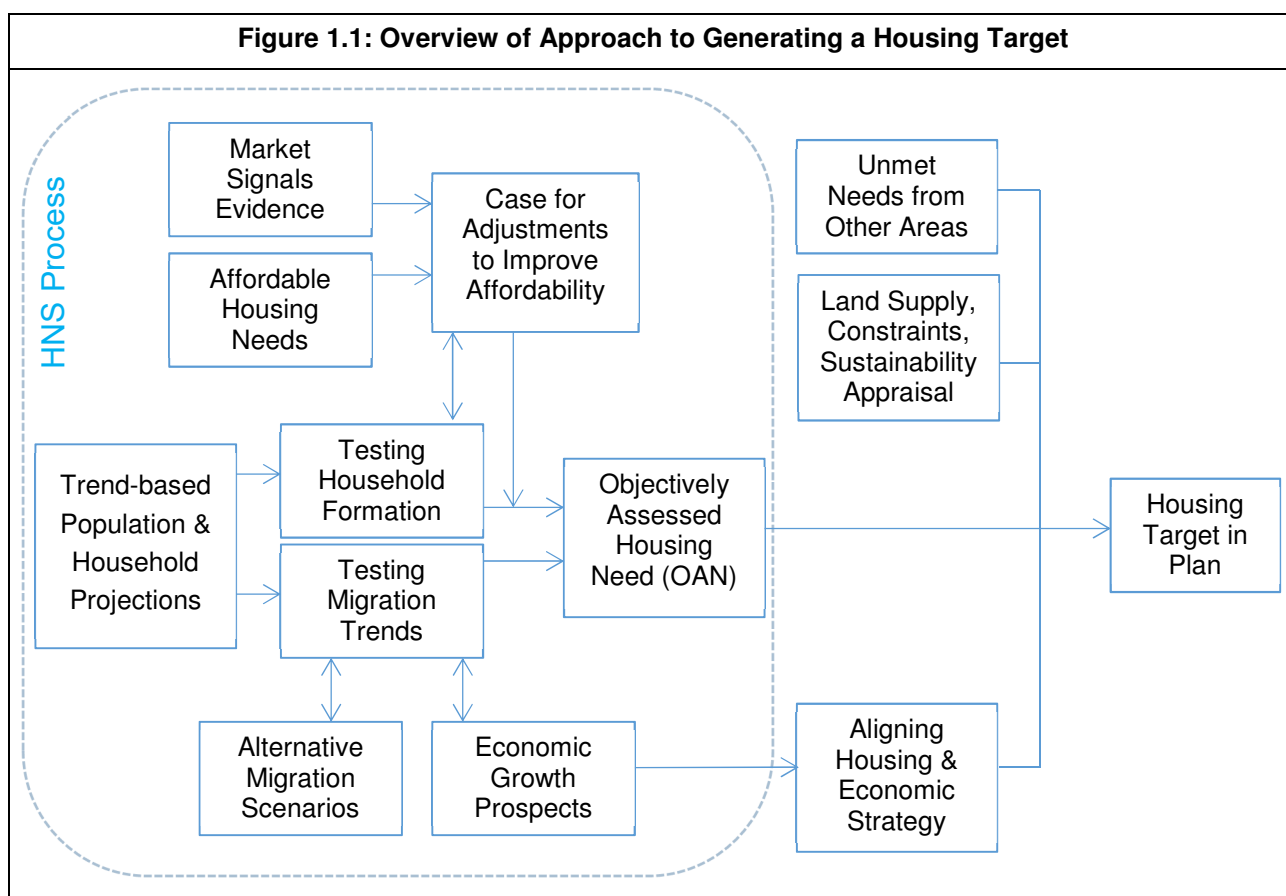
Figure 1.1: Overview of Approach to Generating a Housing Target

HNS Process

Market Signals Evidence

Affordable Housing Needs

Case for Adjustments to Improve Affordability

Trend-based Population & Household Projections

Testing Household Formation

Testing Migration Trends

Objectively Assessed Housing Need (OAN)

Alternative Migration Scenarios

Economic Growth Prospects

Unmet Needs from Other Areas

Land Supply, Constraints, Sustainability Appraisal

Aligning Housing & Economic Strategy

Housing Target in Plan